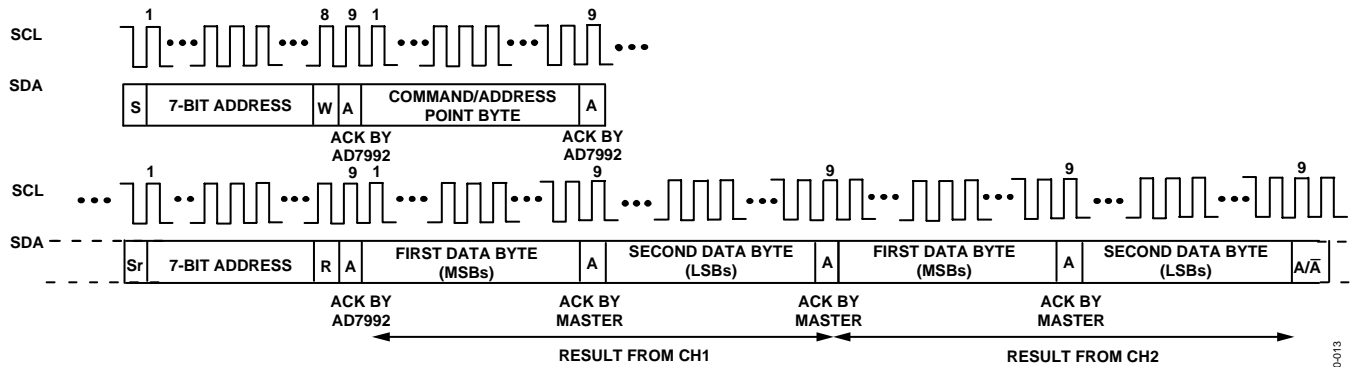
SCL
1 8 9 1 9

SDA
S 7-BIT ADDRESS W A COMMAND/ADDRESS POINT BYTE A

ACK BY AD7992
ACK BY AD7992

SCL
1 9 1 9 9 9 9

SDA
Sr 7-BIT ADDRESS R A FIRST DATA BYTE (MSBs) A SECOND DATA BYTE (LSBs) A FIRST DATA BYTE (MSBs) A SECOND DATA BYTE (LSBs) A/$\overline{A}$

ACK BY AD7992
ACK BY MASTER
ACK BY MASTER
ACK BY MASTER

RESULT FROM CH1
RESULT FROM CH2

0-013